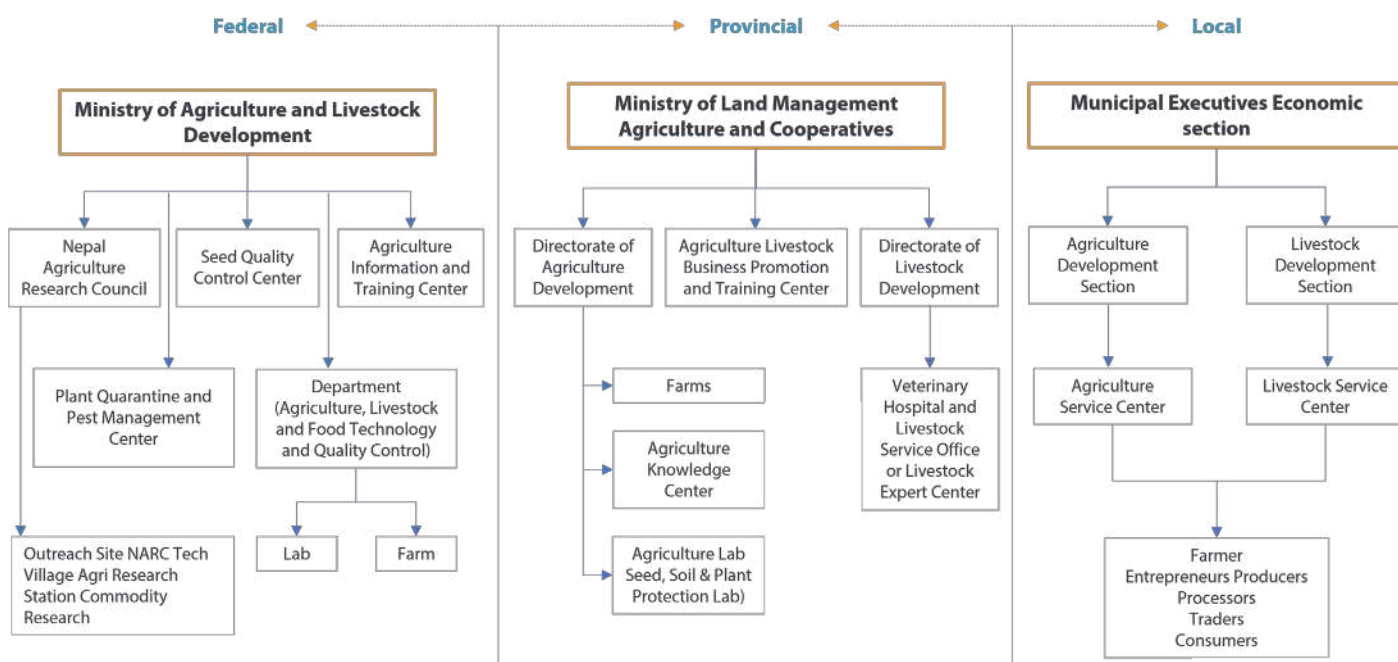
Federal

Provincial

Local

Ministry of Agriculture and Livestock Development

Nepal Agriculture Research Council

Seed Quality Control Center

Agriculture Information and Training Center

Plant Quarantine and Pest Management Center

Department (Agriculture, Livestock and Food Technology and Quality Control)

Lab

Farm

Outreach Site NARC Tech Village Agri Research Station Commodity Research

Ministry of Land Management Agriculture and Cooperatives

Directorate of Agriculture Development

Agriculture Livestock Business Promotion and Training Center

Directorate of Livestock Development

Farms

Agriculture Knowledge Center

Agriculture Lab Seed, Soil & Plant Protection Lab)

Veterinary Hospital and Livestock Service Office or Livestock Expert Center

Municipal Executives Economic section

Agriculture Development Section

Livestock Development Section

Agriculture Service Center

Livestock Service Center

Farmer
Entrepreneurs Producers
Processors
Traders
Consumers